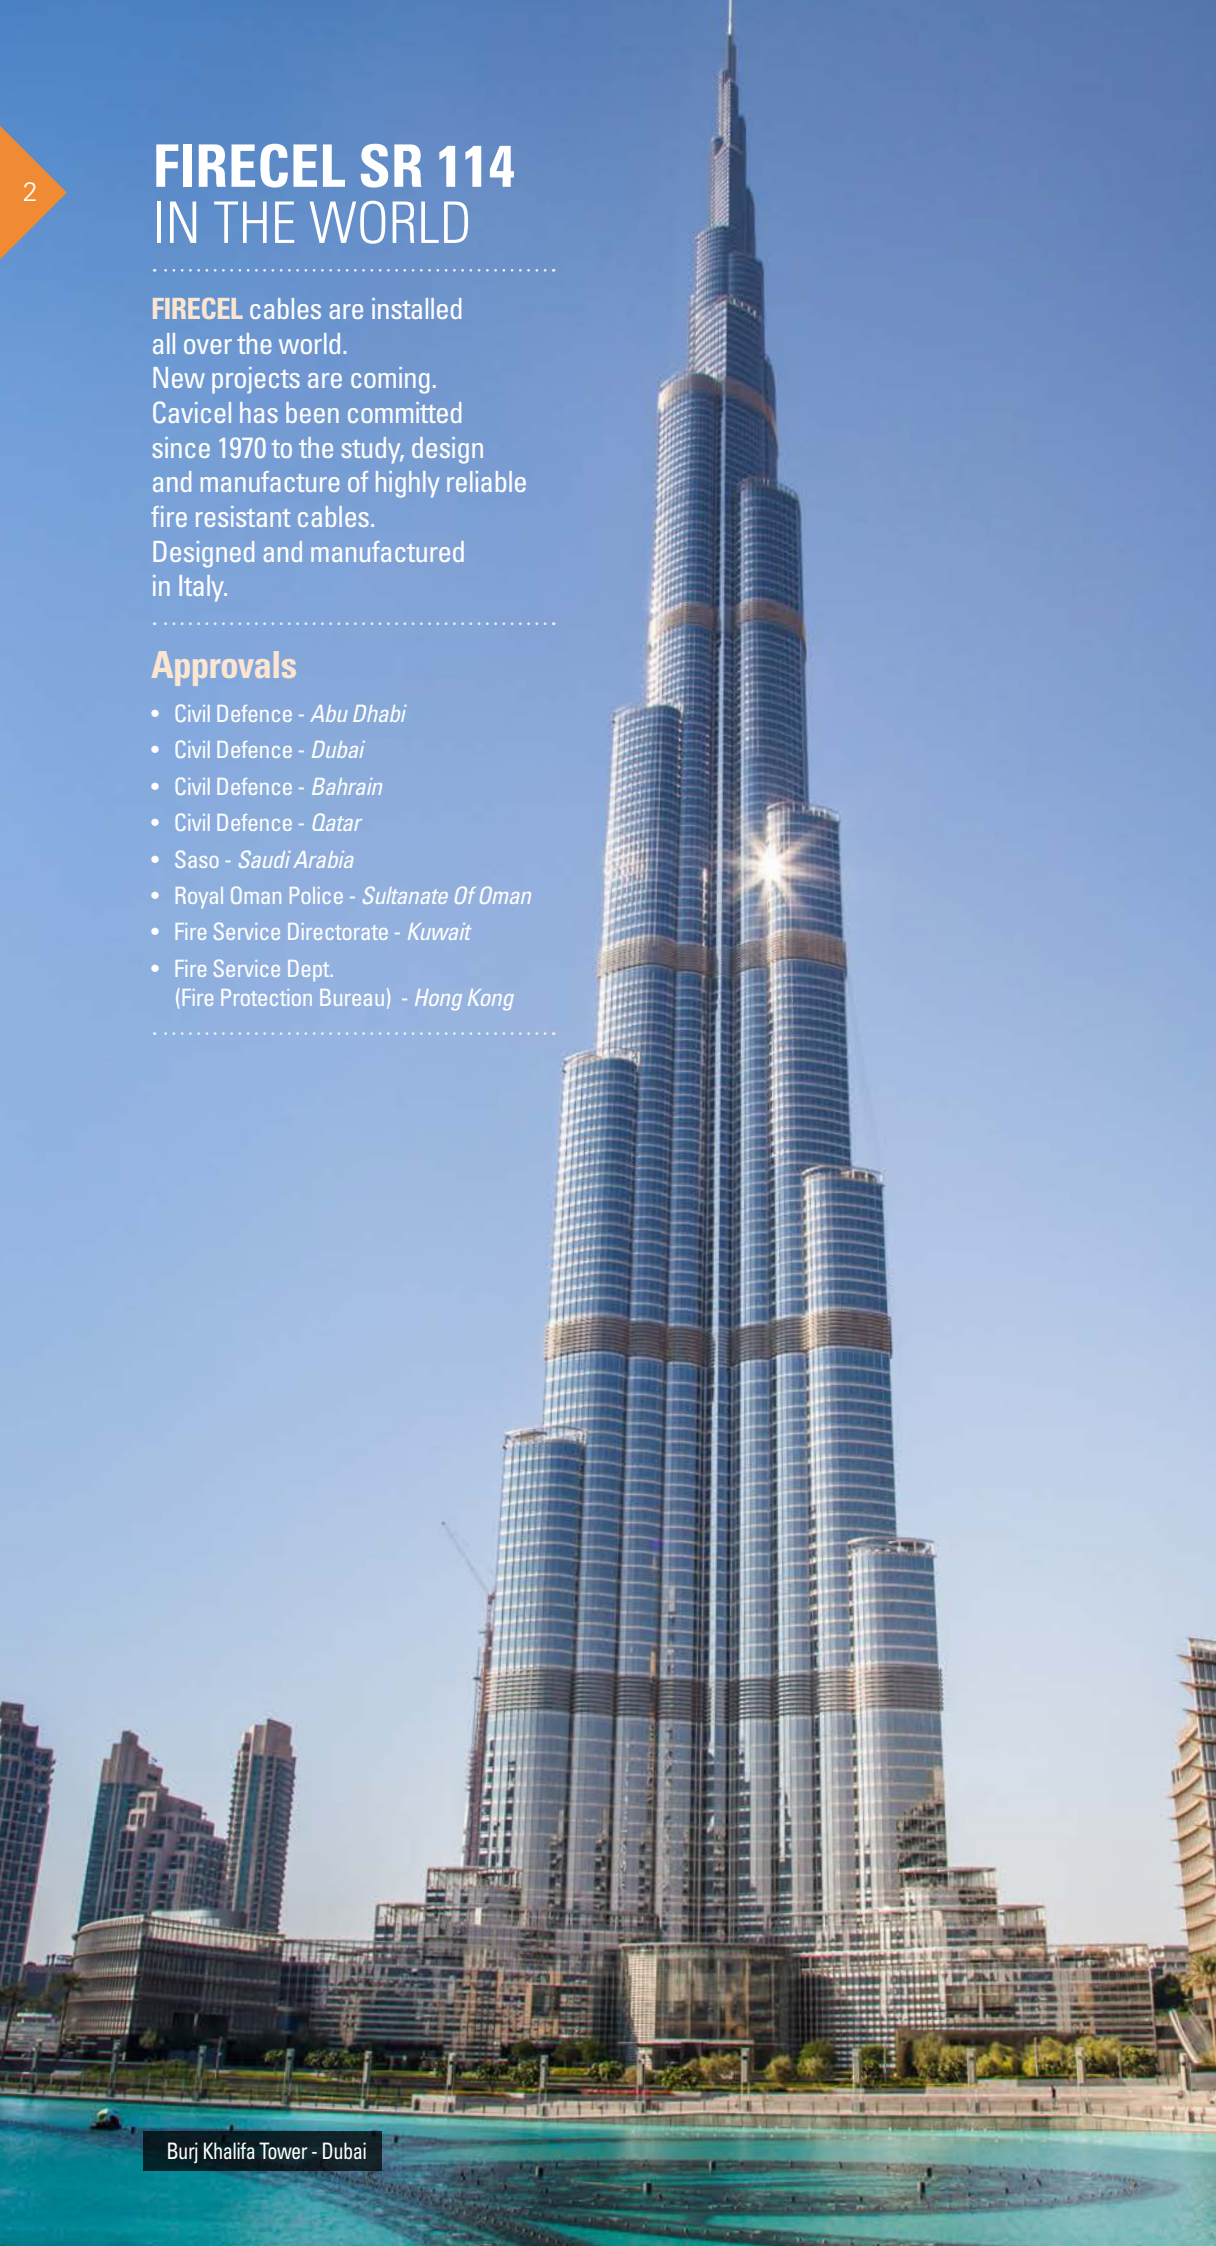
2

FIRECEL SR 114
IN THE WORLD

FIRECEL cables are installed all over the world.
New projects are coming.
Cavicel has been committed since 1970 to the study, design and manufacture of highly reliable fire resistant cables.
Designed and manufactured in Italy.

Approvals

- Civil Defence - Abu Dhabi
- Civil Defence - Dubai
- Civil Defence - Bahrain
- Civil Defence - Qatar
- Saso - Saudi Arabia
- Royal Oman Police - Sultanate Of Oman
- Fire Service Directorate - Kuwait
- Fire Service Dept. (Fire Protection Bureau) - Hong Kong

Burj Khalifa Tower - Dubai